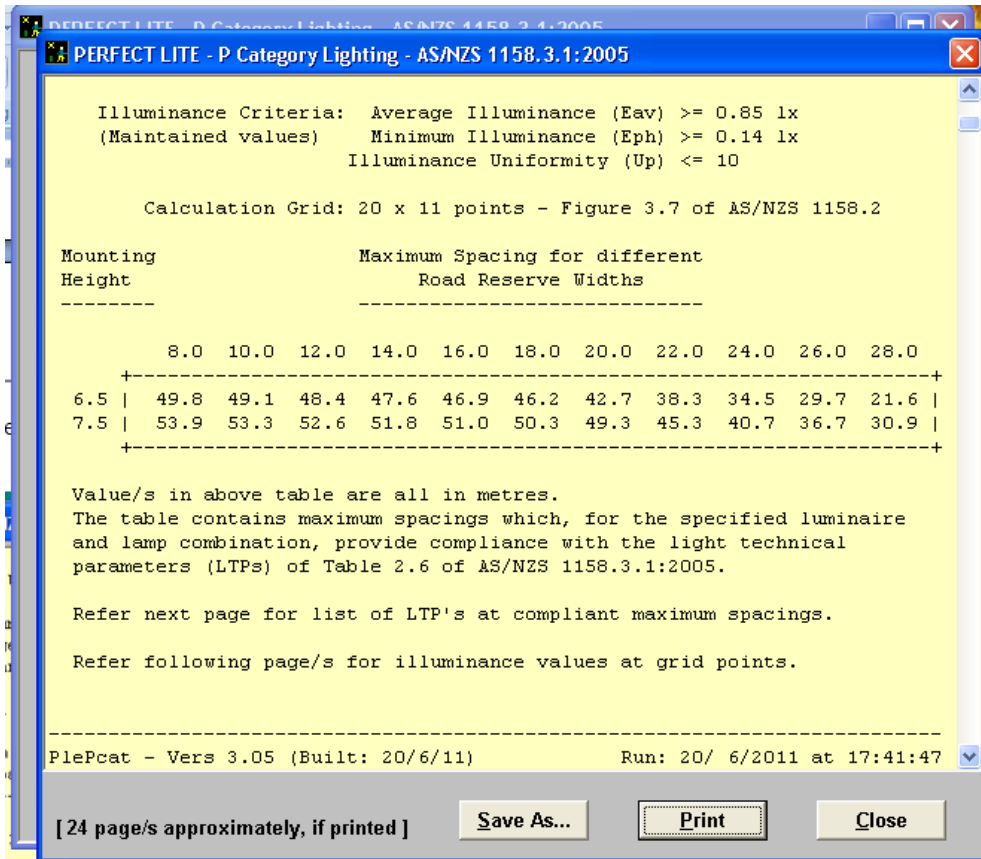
PERFECT LITE - P Category Lighting - AS/NZS 1158.3.1:2005

PERFECT LITE - P Category Lighting - AS/NZS 1158.3.1:2005

Illuminance Criteria: Average Illuminance (Eav) >= 0.85 lx
(Maintained values) Minimum Illuminance (Eph) >= 0.14 lx
Illuminance Uniformity (Up) <= 10

Calculation Grid: 20 x 11 points - Figure 3.7 of AS/NZS 1158.2

Mounting Height
--------

Maximum Spacing for different Road Reserve Widths
----------------------------

| | 8.0 | 10.0 | 12.0 | 14.0 | 16.0 | 18.0 | 20.0 | 22.0 | 24.0 | 26.0 | 28.0 |
|---|---|---|---|---|---|---|---|---|---|---|---|
| 6.5 | 49.8 | 49.1 | 48.4 | 47.6 | 46.9 | 46.2 | 42.7 | 38.3 | 34.5 | 29.7 | 21.6 |
| 7.5 | 53.9 | 53.3 | 52.6 | 51.8 | 51.0 | 50.3 | 49.3 | 45.3 | 40.7 | 36.7 | 30.9 |

Value/s in above table are all in metres.
The table contains maximum spacings which, for the specified luminaire and lamp combination, provide compliance with the light technical parameters (LTPs) of Table 2.6 of AS/NZS 1158.3.1:2005.

Refer next page for list of LTP's at compliant maximum spacings.

Refer following page/s for illuminance values at grid points.

PlePcat - Vers 3.05 (Built: 20/6/11) Run: 20/ 6/2011 at 17:41:47

[ 24 page/s approximately, if printed ]

Save As...

Print

Close